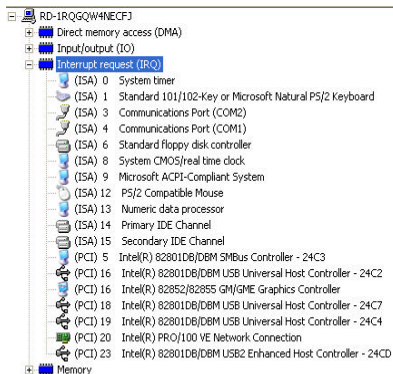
RD-1RQGQW4NECFJ
Direct memory access (DMA)
Input/output (IO)
Interrupt request (IRQ)
(ISA) 0 System timer
(ISA) 1 Standard 101/102-Key or Microsoft Natural PS/2 Keyboard
(ISA) 3 Communications Port (COM2)
(ISA) 4 Communications Port (COM1)
(ISA) 6 Standard floppy disk controller
(ISA) 8 System CMOS/real time clock
(ISA) 9 Microsoft ACPI-Compliant System
(ISA) 12 PS/2 Compatible Mouse
(ISA) 13 Numeric data processor
(ISA) 14 Primary IDE Channel
(ISA) 15 Secondary IDE Channel
(PCI) 5 Intel(R) 82801DB/DBM SMBus Controller - 24C3
(PCI) 16 Intel(R) 82801DB/DBM USB Universal Host Controller - 24C2
(PCI) 16 Intel(R) 82852/82855 GM/GME Graphics Controller
(PCI) 18 Intel(R) 82801DB/DBM USB Universal Host Controller - 24C7
(PCI) 19 Intel(R) 82801DB/DBM USB Universal Host Controller - 24C4
(PCI) 20 Intel(R) PRO/100 VE Network Connection
(PCI) 23 Intel(R) 82801DB/DBM USB2 Enhanced Host Controller - 24CD
Memory